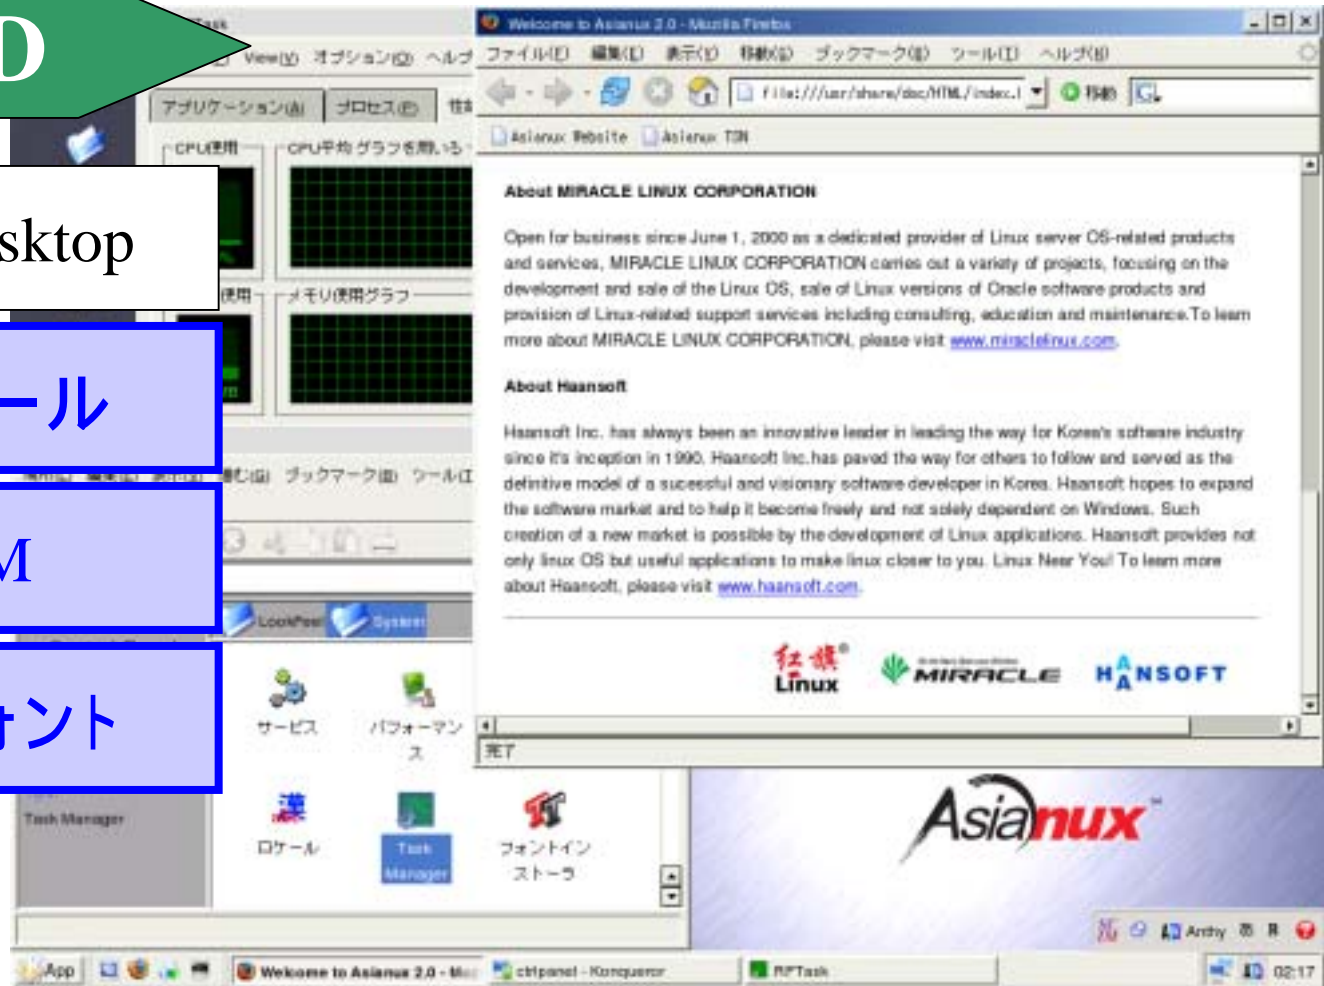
D

sktop

ール

M

ォント

Task

View(V) オプション(O) ヘルプ

アプリケーション(A) プロセス(P)

CPU使用

CPU平均 グラフを用いる

使用

メモリ使用グラフ

ブックマーク(B) ツール(T)

LookFeel System

サービス

パフォーマンス

ロケール

Task Manager

フォントインストーラ

Task Manager

Welcome to Asianux 2.0 - Mozilla Firefox

ファイル(F) 編集(E) 表示(V) 移動(G) ブックマーク(B) ツール(T) ヘルプ(H)

file:///usr/share/doc/HTML/index.l

移動

Asianux Website Asianux TSN

About MIRACLE LINUX CORPORATION

Open for business since June 1, 2000 as a dedicated provider of Linux server OS-related products and services, MIRACLE LINUX CORPORATION carries out a variety of projects, focusing on the development and sale of the Linux OS, sale of Linux versions of Oracle software products and provision of Linux-related support services including consulting, education and maintenance.To learn more about MIRACLE LINUX CORPORATION, please visit www.miraclelinux.com.

About Haansoft

Haansoft Inc. has always been an innovative leader in leading the way for Korea's software industry since it's inception in 1990. Haansoft Inc.has paved the way for others to follow and served as the definitive model of a sucessful and visionary software developer in Korea. Haansoft hopes to expand the software market and to help it become freely and not solely dependent on Windows. Such creation of a new market is possible by the development of Linux applications. Haansoft provides not only linux OS but useful applications to make linux closer to you. Linux Near You! To learn more about Haansoft, please visit www.haansoft.com.

红旗 Linux

MIRACLE

HANSOFT

完了

Asianux

Anthy

App

Welcome to Asianux 2.0 - Mo

ctrlpanel - Konqueror

RFTask

02:17